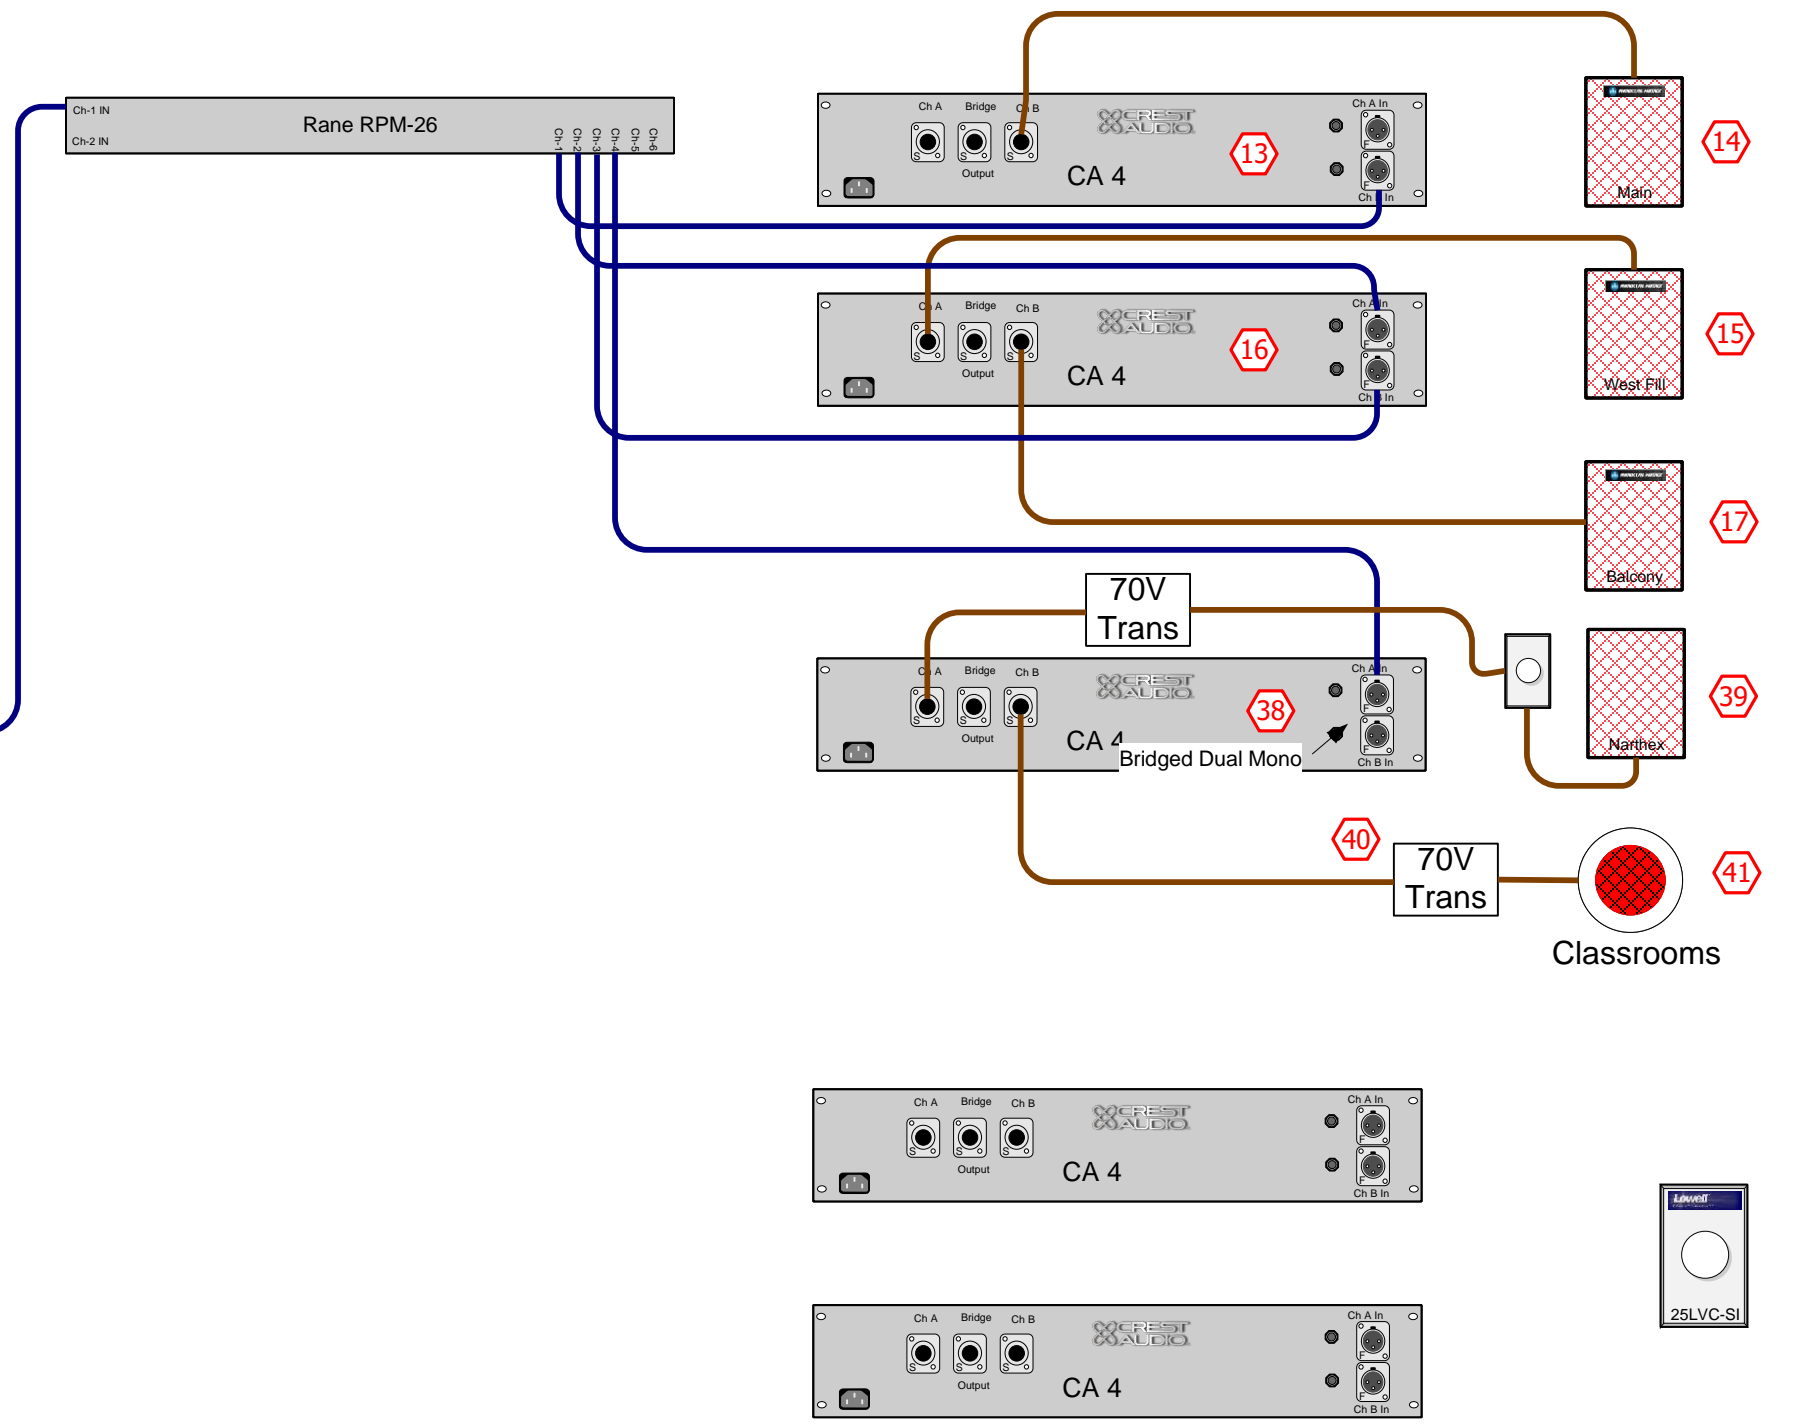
Ch-1 IN
Ch-2 IN
Rane RPM-26
Ch-1 Ch-2 Ch-3 Ch-4 Ch-5 Ch-6

Ch A Bridge Ch B
Output
CREST AUDIO
CA 4
13
Ch A In
Ch B In
Main
14

Ch A Bridge Ch B
Output
CREST AUDIO
CA 4
16
Ch A In
Ch B In
West Fill
15

Balcony
17

70V Trans

Ch A Bridge Ch B
Output
CREST AUDIO
CA 4
38
Bridged Dual Mono
Ch A In
Ch B In
Narthex
39

40
70V Trans
41
Classrooms

Ch A Bridge Ch B
Output
CREST AUDIO
CA 4
Ch A In
Ch B In

Lowell
25LVC-SI

Ch A Bridge Ch B
Output
CREST AUDIO
CA 4
Ch A In
Ch B In